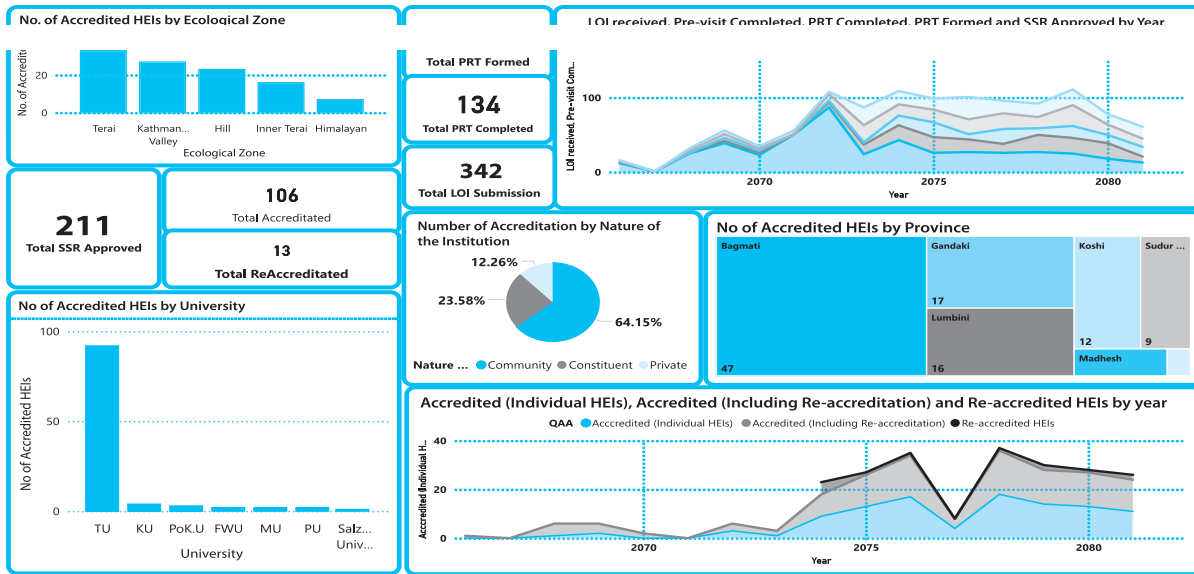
No. of Accredited HEIs by Ecological Zone

No. of Accredit...

20

0

Terai

Kathman... Valley

Hill

Inner Terai

Himalayan

Ecological Zone

Total PRT Formed

134

Total PRT Completed

342

Total LOI Submission

LOI received, Pre-visit Completed, PRT Completed, PRT Formed and SSR Approved by Year

LOI received, Pre-visit Com...

100

0

2070

2075

2080

Year

211

Total SSR Approved

106

Total Accreditated

13

Total ReAccreditated

Number of Accreditation by Nature of the Institution

12.26%

23.58%

64.15%

Nature ... Community Constituent Private

No of Accredited HEIs by Province

Bagmati

47

Gandaki

17

Lumbini

16

Koshi

12

Sudur ...

9

Madhesh

No of Accredited HEIs by University

100

50

0

No of Accredited HEIs

TU

KU

PoK.U

FWU

MU

PU

Salz... Univ...

University

Accredited (Individual HEIs), Accredited (Including Re-accreditation) and Re-accredited HEIs by year

QAA Acccredited (Individual HEIs) Accredited (Including Re-accreditation) Re-accredited HEIs

Acccredited (Individual H...

40

20

0

2070

2075

2080

Year